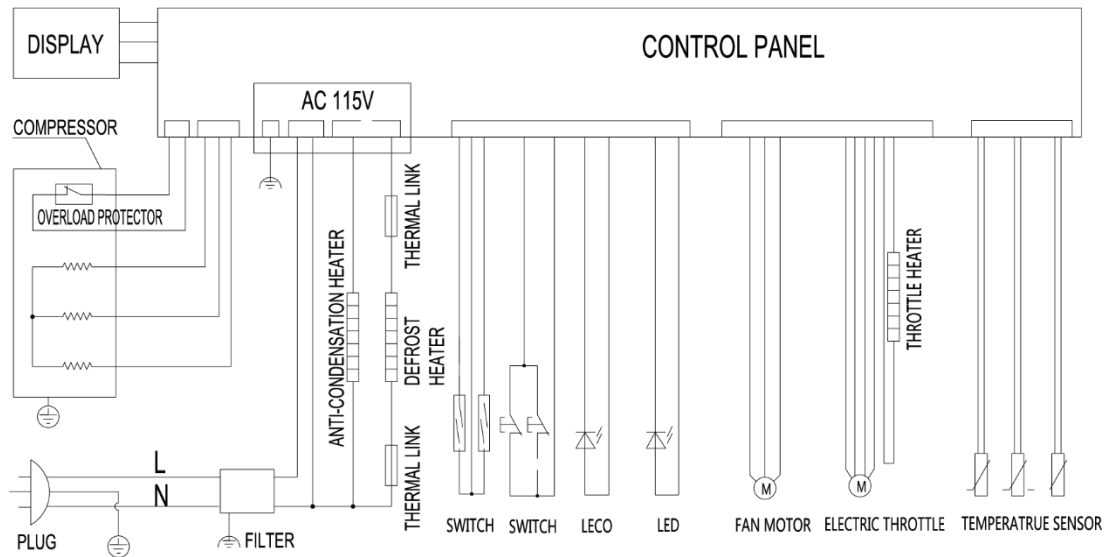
DISPLAY

CONTROL PANEL

AC 115V

COMPRESSOR

OVERLOAD PROTECTOR

THERMAL LINK

ANTI-CONDENSATION HEATER

DEFROST HEATER

THERMAL LINK

THROTTLE HEATER

L

N

PLUG

FILTER

SWITCH

SWITCH

LECO

LED

M

FAN MOTOR

M

ELECTRIC THROTTLE

TEMPERATRUE SENSOR